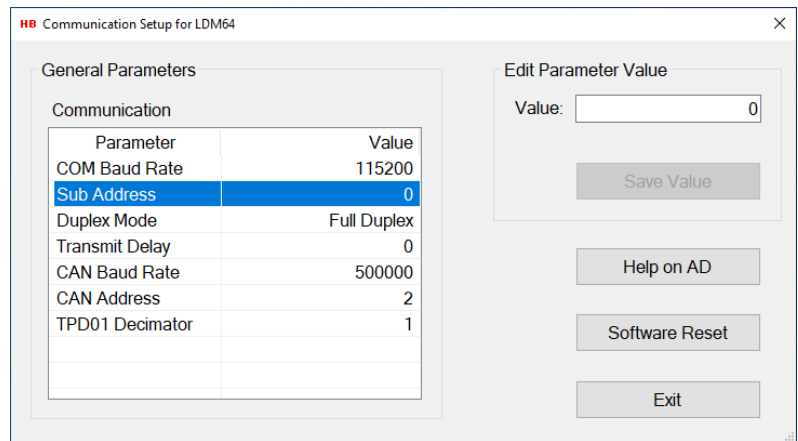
HB Communication Setup for LDM64

×

General Parameters

Communication

| Parameter | Value |
|---|---|
| COM Baud Rate | 115200 |
| Sub Address | 0 |
| Duplex Mode | Full Duplex |
| Transmit Delay | 0 |
| CAN Baud Rate | 500000 |
| CAN Address | 2 |
| TPD01 Decimator | 1 |

Edit Parameter Value

Value: 0

Save Value

Help on AD

Software Reset

Exit